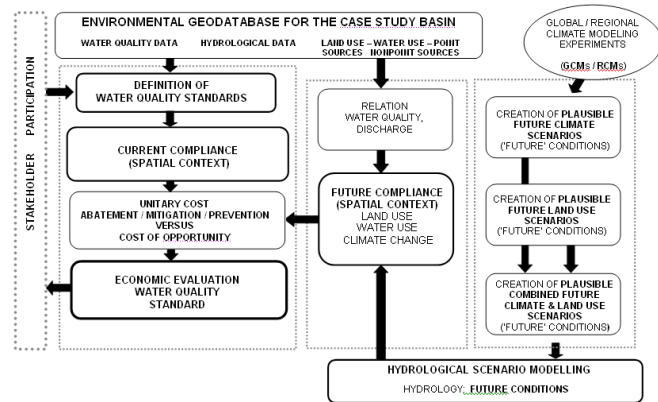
ENVIRONMENTAL GEODATABASE FOR THE CASE STUDY BASIN

WATER QUALITY DATA HYDROLOGICAL DATA LAND USE – WATER USE – POINT SOURCES – NONPOINT SOURCES

GLOBAL / REGIONAL CLIMATE MODELING EXPERIMENTS (GCMs / RCMs)

STAKEHOLDER PARTICIPATION

DEFINITION OF WATER QUALITY STANDARDS

CURRENT COMPLIANCE (SPATIAL CONTEXT)

UNITARY COST ABATEMENT / MITIGATION / PREVENTION VERSUS COST OF OPPORTUNITY

ECONOMIC EVALUATION WATER QUALITY STANDARD

RELATION WATER QUALITY, DISCHARGE

FUTURE COMPLIANCE (SPATIAL CONTEXT) LAND USE WATER USE CLIMATE CHANGE

CREATION OF PLAUSIBLE FUTURE CLIMATE SCENARIOS ('FUTURE' CONDITIONS)

CREATION OF PLAUSIBLE FUTURE LAND USE SCENARIOS ('FUTURE' CONDITIONS)

CREATION OF PLAUSIBLE COMBINED FUTURE CLIMATE & LAND USE SCENARIOS ('FUTURE' CONDITIONS)

HYDROLOGICAL SCENARIO MODELLING

HYDROLOGY: FUTURE CONDITIONS